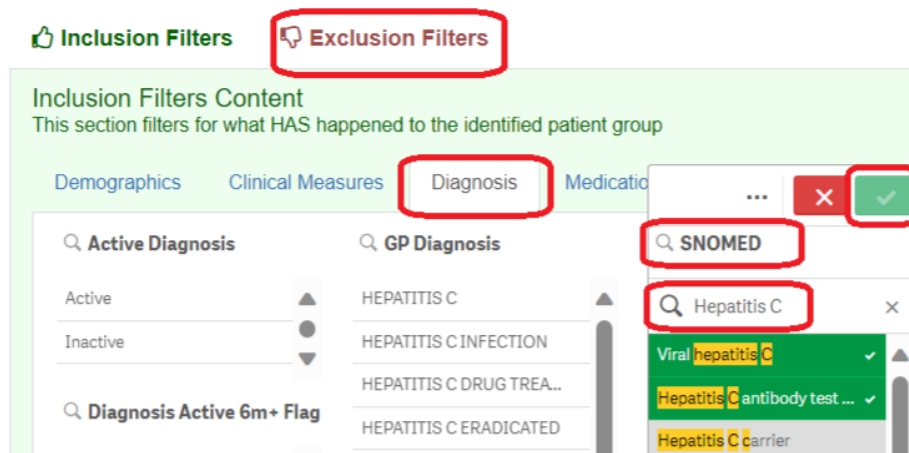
Inclusion Filters
Exclusion Filters

Inclusion Filters Content
This section filters for what HAS happened to the identified patient group

Demographics
Clinical Measures
Diagnosis
Medicatio

Active Diagnosis
Active
Inactive

Diagnosis Active 6m+ Flag

GP Diagnosis
HEPATITIS C
HEPATITIS C INFECTION
HEPATITIS C DRUG TREA...
HEPATITIS C ERADICATED

...
SNOMED
Hepatitis C
Viral hepatitis C
Hepatitis C antibody test ...
Hepatitis C carrier